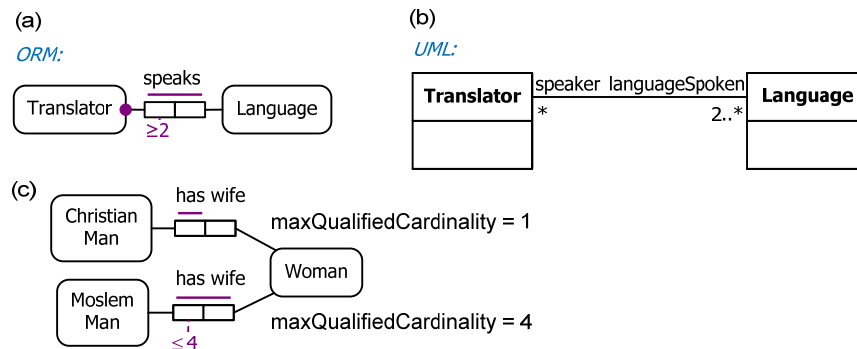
(a)

ORM:

speaks

Translator

Language

$\geq 2$

(b)

UML:

Translator

speaker languageSpoken

Language

*

2..*

(c)

has wife

Christian Man

maxQualifiedCardinality = 1

Woman

has wife

Moslem Man

maxQualifiedCardinality = 4

$\leq 4$